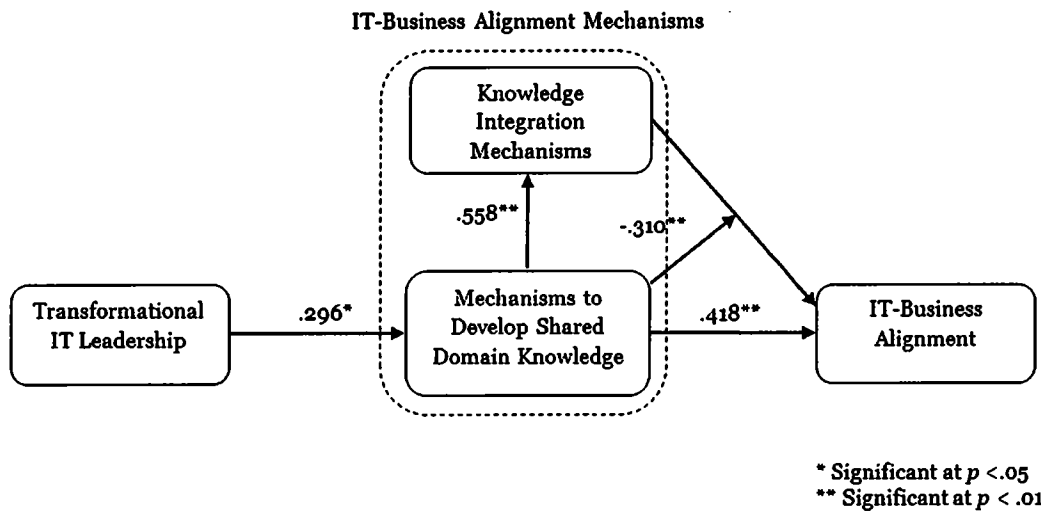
IT-Business Alignment Mechanisms

Knowledge Integration Mechanisms

.558**

-.310**

Transformational IT Leadership

.296*

Mechanisms to Develop Shared Domain Knowledge

.418**

IT-Business Alignment

* Significant at $p$ <.05
** Significant at $p$ < .01